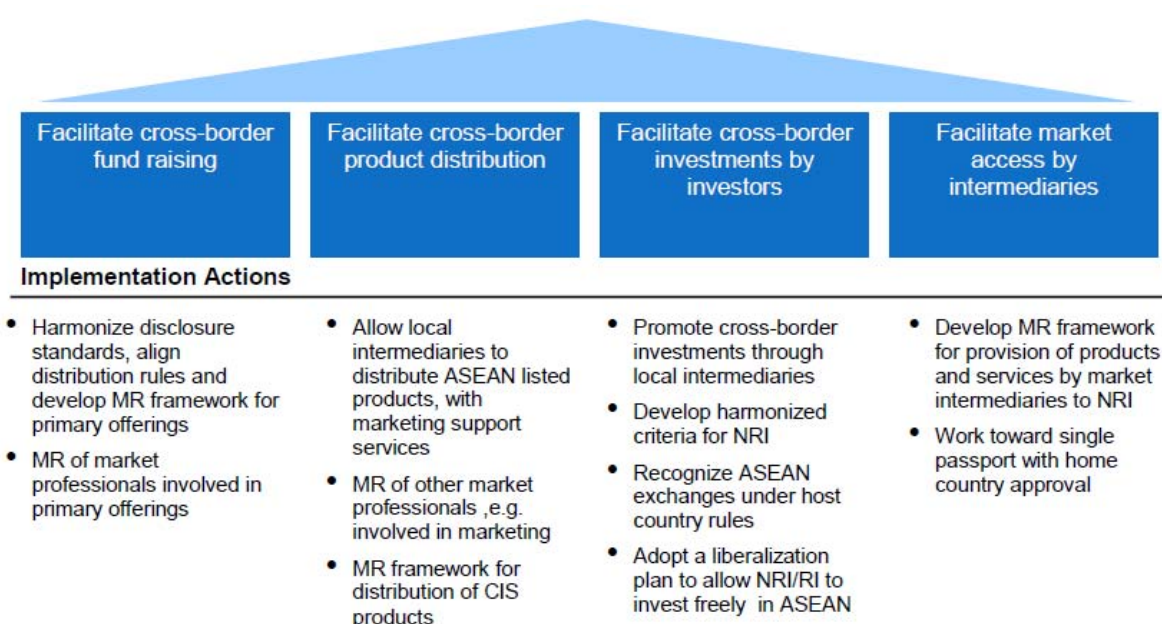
Facilitate cross-border fund raising

Facilitate cross-border product distribution

Facilitate cross-border investments by investors

Facilitate market access by intermediaries

Implementation Actions

• Harmonize disclosure standards, align distribution rules and develop MR framework for primary offerings
• MR of market professionals involved in primary offerings

• Allow local intermediaries to distribute ASEAN listed products, with marketing support services
• MR of other market professionals ,e.g. involved in marketing
• MR framework for distribution of CIS products

• Promote cross-border investments through local intermediaries
• Develop harmonized criteria for NRI
• Recognize ASEAN exchanges under host country rules
• Adopt a liberalization plan to allow NRI/RI to invest freely in ASEAN

• Develop MR framework for provision of products and services by market intermediaries to NRI
• Work toward single passport with home country approval